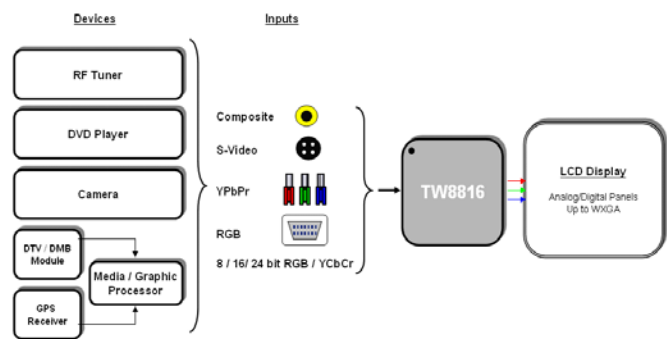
Devices

Inputs

RF Tuner

DVD Player

Camera

DTV / DMB Module

GPS Receiver

Media / Graphic Processor

Composite

S-Video

YPbPr

RGB

8 / 16/ 24 bit RGB / YCbCr

TW8816

LCD Display

Analog/Digital Panels Up to WXGA